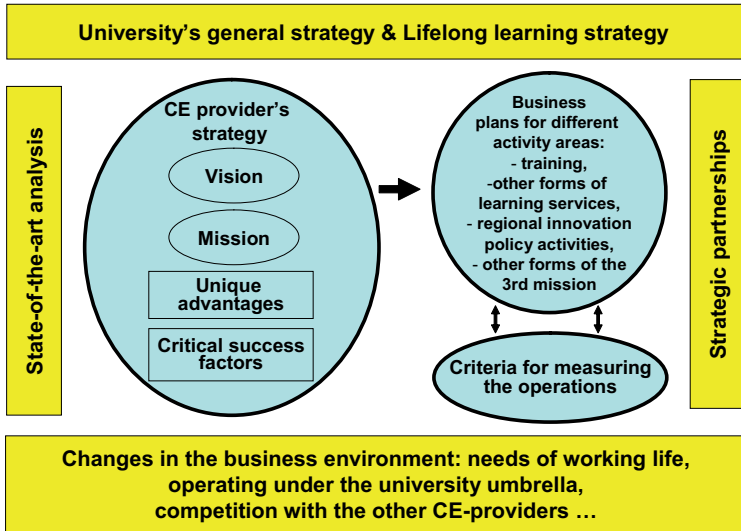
University's general strategy & Lifelong learning strategy

State-of-the-art analysis

CE provider's strategy

Vision

Mission

Unique advantages

Critical success factors

Business plans for different activity areas:
- training,
-other forms of learning services,
- regional innovation policy activities,
- other forms of the 3rd mission

Criteria for measuring the operations

Strategic partnerships

Changes in the business environment: needs of working life, operating under the university umbrella, competition with the other CE-providers …